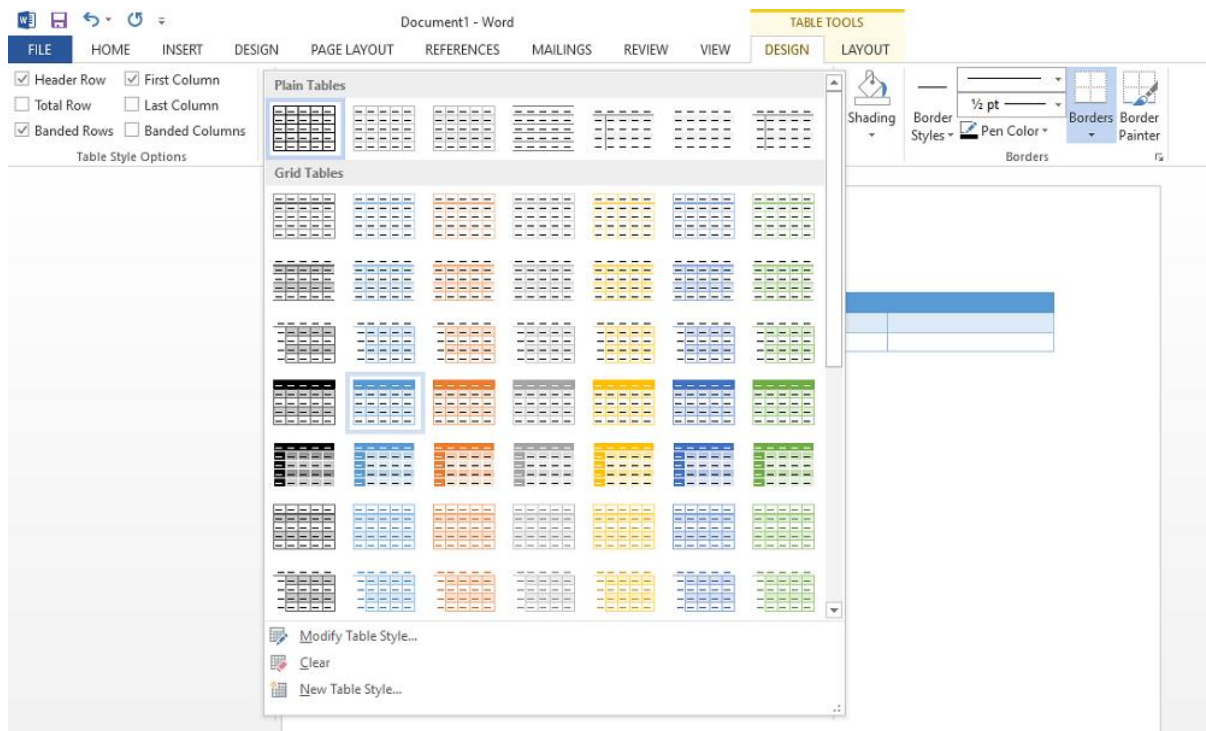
Document1 - Word

TABLE TOOLS

FILE HOME INSERT DESIGN PAGE LAYOUT REFERENCES MAILINGS REVIEW VIEW DESIGN LAYOUT

Header Row First Column
Total Row Last Column
Banded Rows Banded Columns
Table Style Options

Plain Tables

Grid Tables

Modify Table Style...
Clear
New Table Style...

Shading

Border Styles

½ pt

Pen Color

Borders

Border Painter

Borders